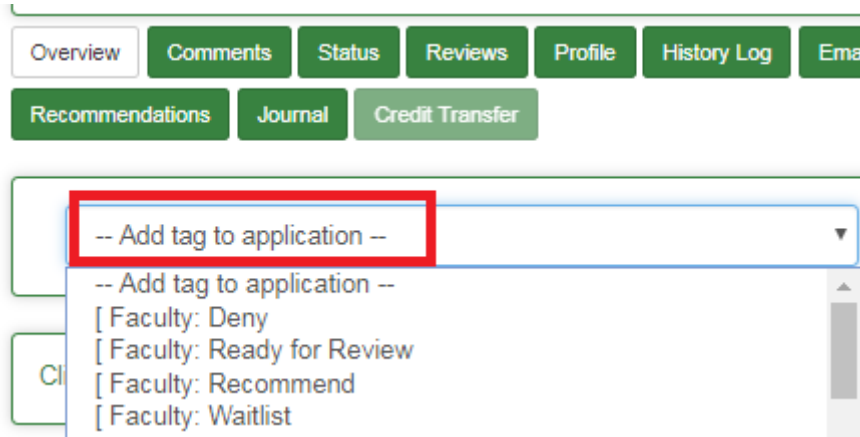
Overview Comments Status Reviews Profile History Log Ema

Recommendations Journal Credit Transfer

-- Add tag to application --

-- Add tag to application --
[ Faculty: Deny
[ Faculty: Ready for Review
[ Faculty: Recommend
[ Faculty: Waitlist

Cl